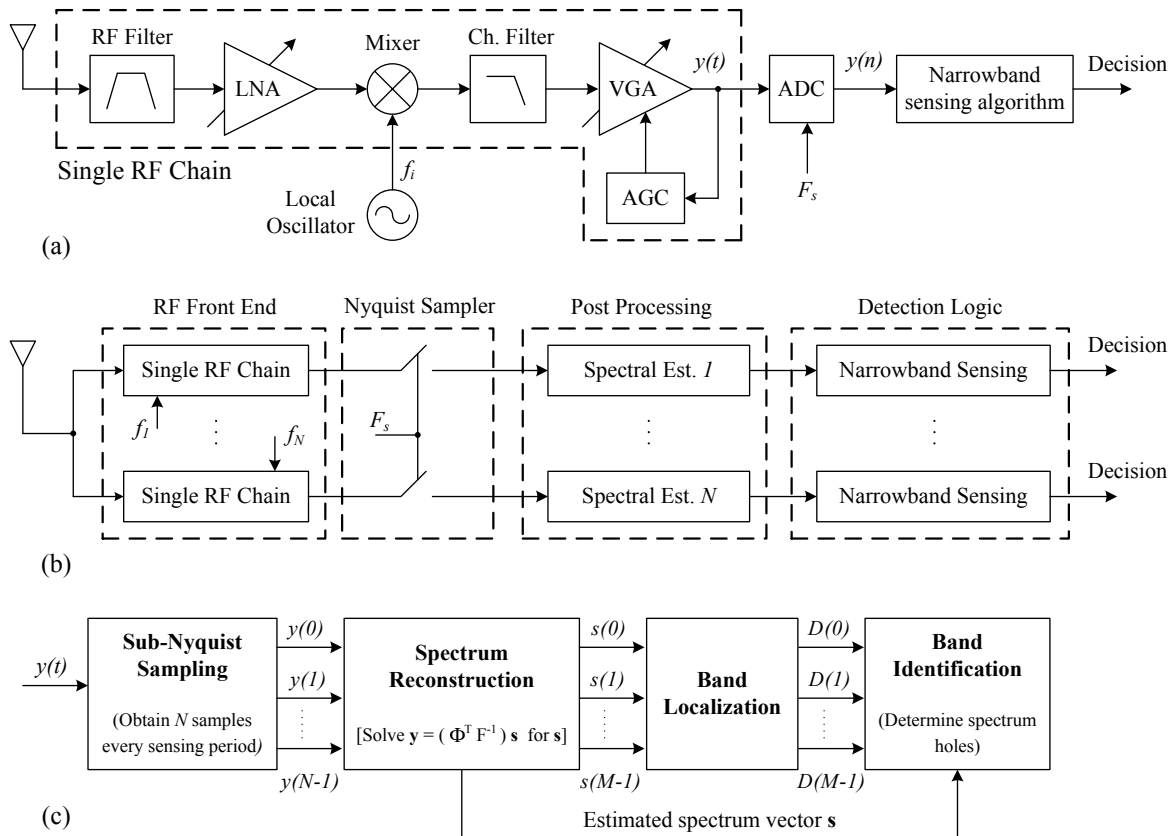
RF Filter
LNA
Mixer
Ch. Filter
VGA
$y(t)$
ADC
$y(n)$
Narrowband sensing algorithm
Decision
Single RF Chain
$f_i$
Local Oscillator
AGC
$F_s$
(a)

RF Front End
Nyquist Sampler
Post Processing
Detection Logic
Single RF Chain
$f_1$
$f_N$
Single RF Chain
$F_s$
Spectral Est. $1$
Spectral Est. $N$
Narrowband Sensing
Narrowband Sensing
Decision
Decision
(b)

$y(t)$
**Sub-Nyquist Sampling**
(Obtain $N$ samples every sensing period)
$y(0)$
$y(1)$
$y(N-1)$
**Spectrum Reconstruction**
[Solve $\mathbf{y} = (\Phi^T F^{-1})\,\mathbf{s}$ for $\mathbf{s}$]
$s(0)$
$s(1)$
$s(M-1)$
**Band Localization**
$D(0)$
$D(1)$
$D(M-1)$
**Band Identification**
(Determine spectrum holes)
(c)
Estimated spectrum vector **s**